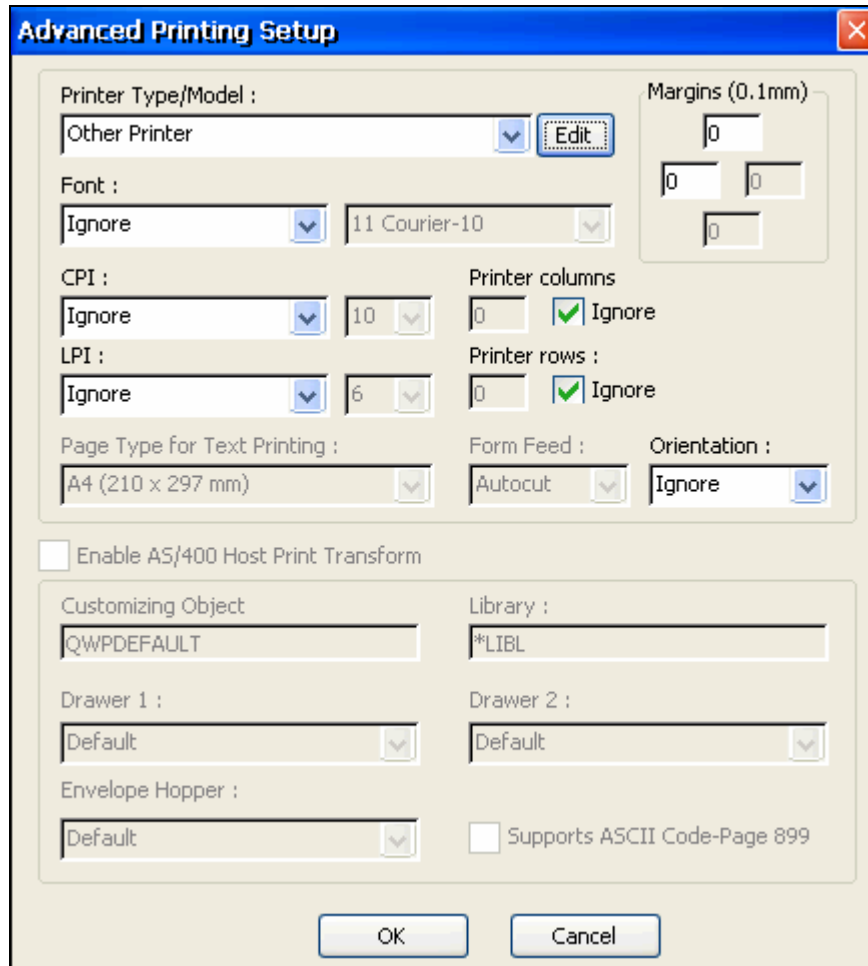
Advanced Printing Setup

Printer Type/Model :

Other Printer

Edit

Margins (0.1mm)

0

0

0

0

Font :

Ignore

11 Courier-10

CPI :

Ignore

10

Printer columns

0

Ignore

LPI :

Ignore

6

Printer rows :

0

Ignore

Page Type for Text Printing :

A4 (210 x 297 mm)

Form Feed :

Autocut

Orientation :

Ignore

Enable AS/400 Host Print Transform

Customizing Object

QWPDEFAULT

Library :

*LIBL

Drawer 1 :

Default

Drawer 2 :

Default

Envelope Hopper :

Default

Supports ASCII Code-Page 899

OK

Cancel